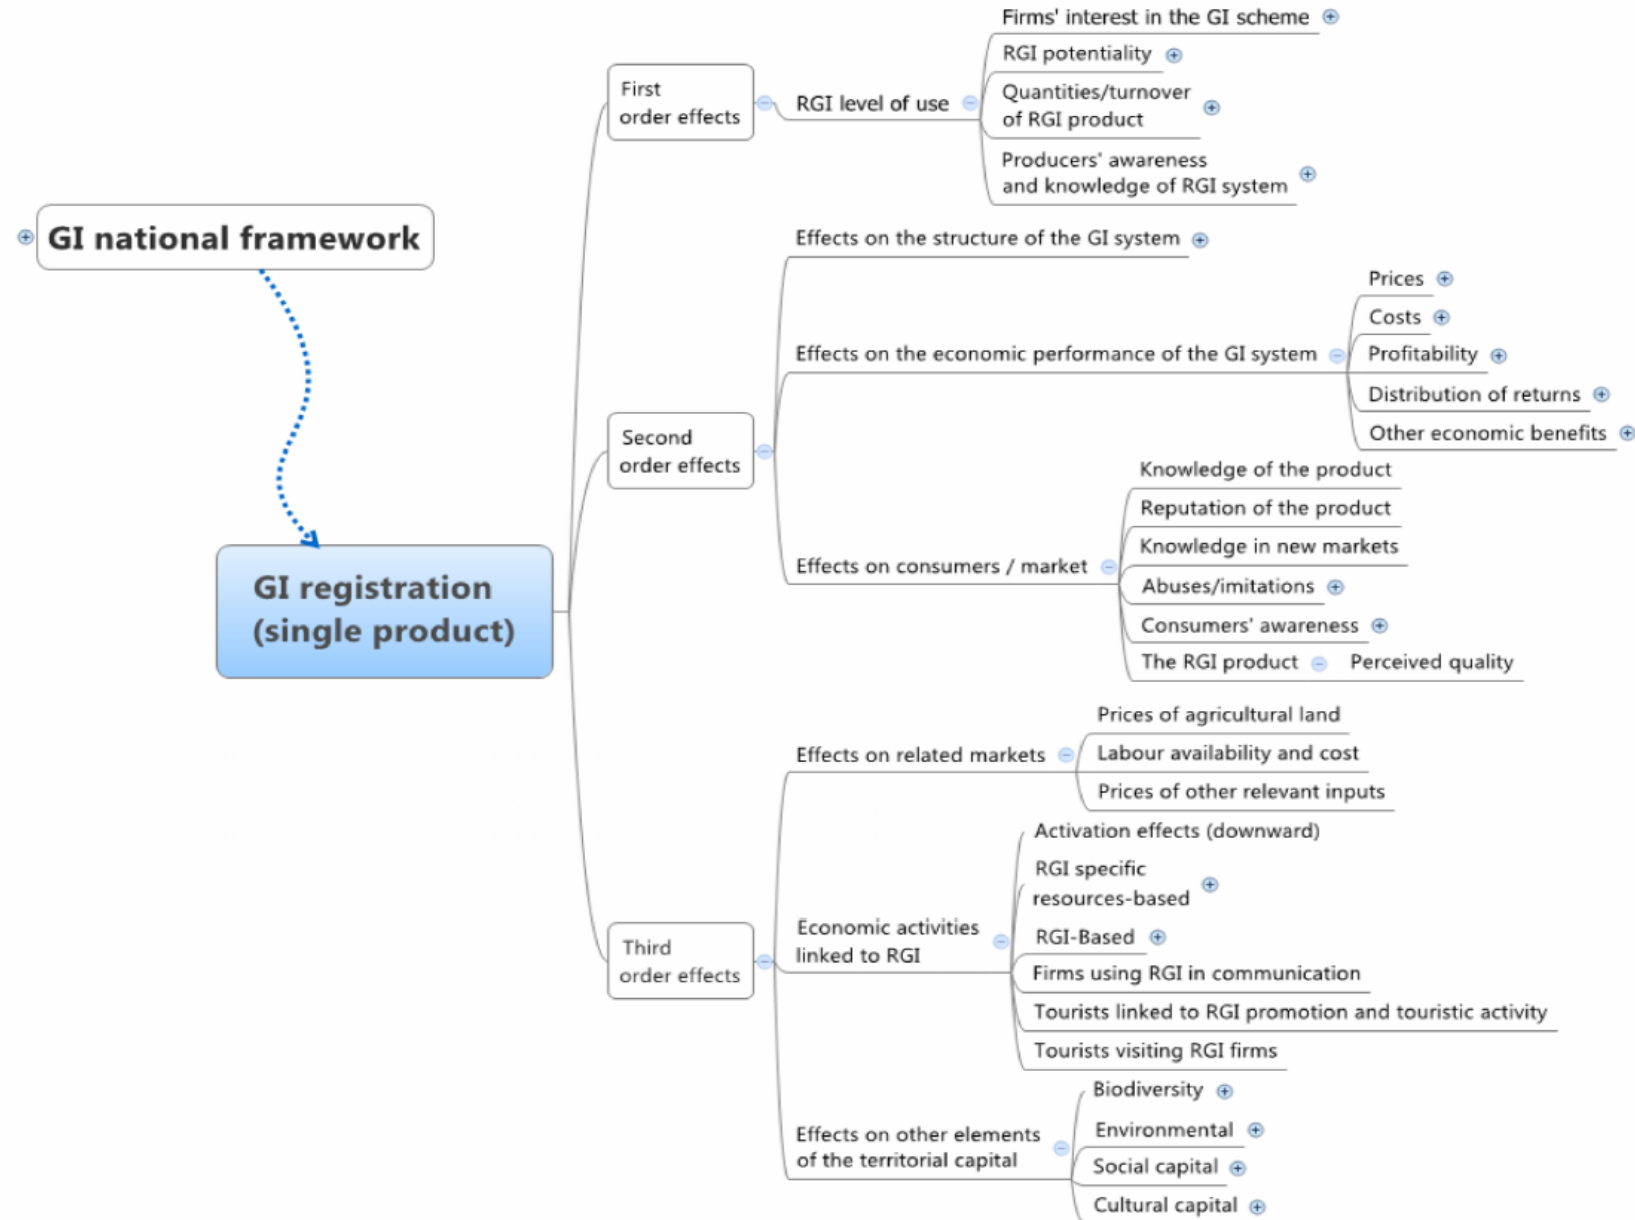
GI national framework

GI registration (single product)

First order effects

RGI level of use

Firms' interest in the GI scheme

RGI potentiality

Quantities/turnover of RGI product

Producers' awareness and knowledge of RGI system

Second order effects

Effects on the structure of the GI system

Effects on the economic performance of the GI system

Prices

Costs

Profitability

Distribution of returns

Other economic benefits

Effects on consumers / market

Knowledge of the product

Reputation of the product

Knowledge in new markets

Abuses/imitations

Consumers' awareness

The RGI product

Perceived quality

Third order effects

Effects on related markets

Prices of agricultural land

Labour availability and cost

Prices of other relevant inputs

Economic activities linked to RGI

Activation effects (downward)

RGI specific resources-based

RGI-Based

Firms using RGI in communication

Tourists linked to RGI promotion and touristic activity

Tourists visiting RGI firms

Effects on other elements of the territorial capital

Biodiversity

Environmental

Social capital

Cultural capital